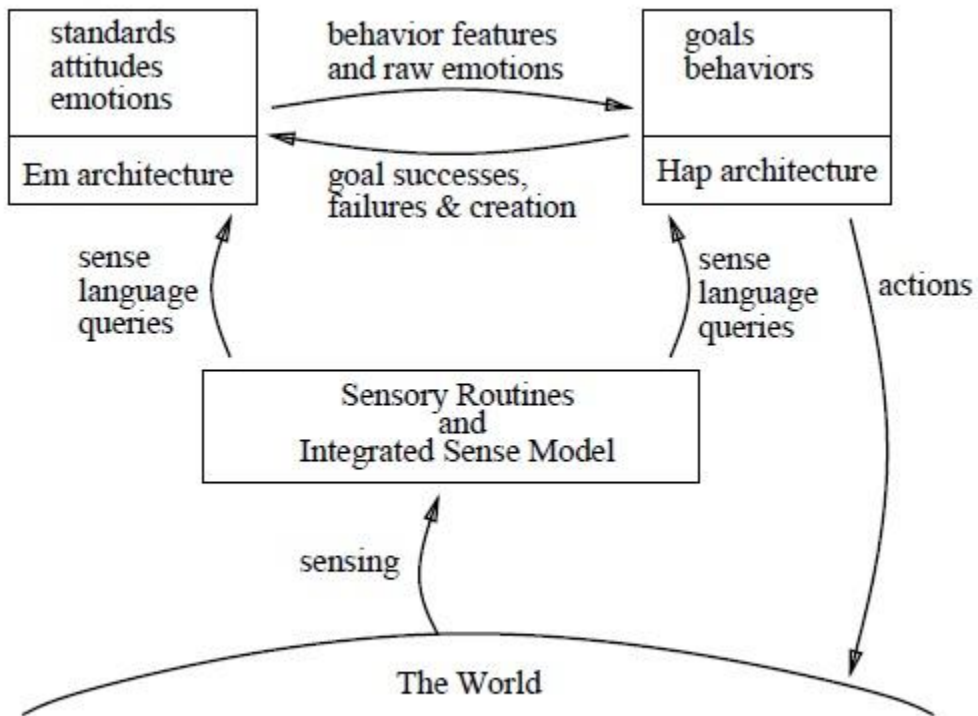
standards
attitudes
emotions

Em architecture

behavior features
and raw emotions

goal successes,
failures & creation

goals
behaviors

Hap architecture

sense
language
queries

sense
language
queries

actions

Sensory Routines
and
Integrated Sense Model

sensing

The World